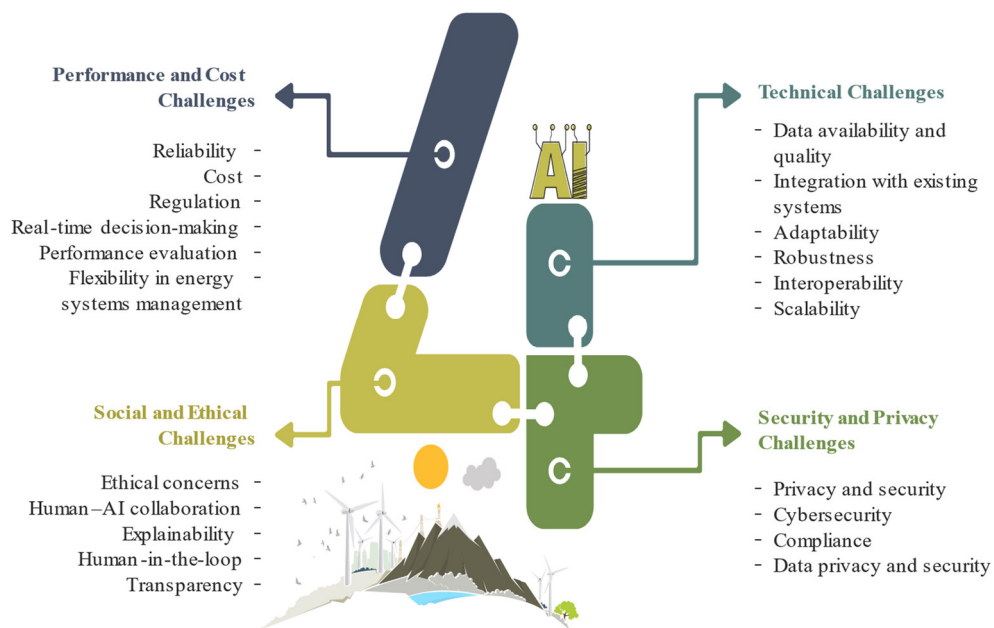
Performance and Cost Challenges

Reliability -
Cost -
Regulation -
Real-time decision-making -
Performance evaluation -
Flexibility in energy systems management -

AI

Technical Challenges

- Data availability and quality
- Integration with existing systems
- Adaptability
- Robustness
- Interoperability
- Scalability

Social and Ethical Challenges

Ethical concerns -
Human–AI collaboration -
Explainability -
Human-in-the-loop -
Transparency -

Security and Privacy Challenges

- Privacy and security
- Cybersecurity
- Compliance
- Data privacy and security